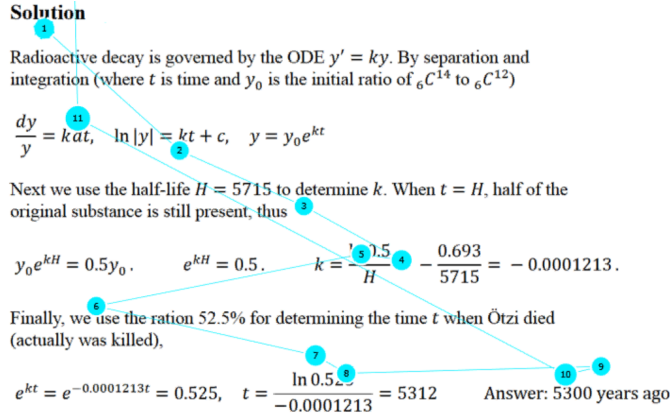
Solution

Radioactive decay is governed by the ODE $y' = ky$. By separation and integration (where $t$ is time and $y_0$ is the initial ratio of ${}_6C^{14}$ to ${}_6C^{12}$)

$\frac{dy}{y} = k\,dt, \quad \ln|y| = kt + c, \quad y = y_0 e^{kt}$

Next we use the half-life $H = 5715$ to determine $k$. When $t = H$, half of the original substance is still present, thus

$y_0 e^{kH} = 0.5y_0. \qquad e^{kH} = 0.5. \qquad k = \frac{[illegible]0.5}{H} = -\frac{0.693}{5715} = -0.0001213.$

Finally, we use the ration 52.5% for determining the time $t$ when Ötzi died (actually was killed),

$e^{kt} = e^{-0.0001213t} = 0.525, \quad t = \frac{\ln 0.5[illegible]}{-0.0001213} = 5312$ Answer: 5300 years ago

1 2 3 4 5 6 7 8 9 10 11